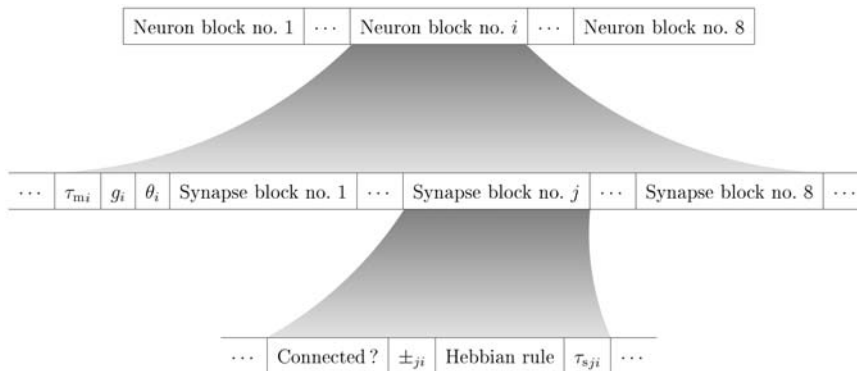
| Neuron block no. 1 | $\cdots$ | Neuron block no. $i$ | $\cdots$ | Neuron block no. 8 |
|---|---|---|---|---|

| $\cdots$ | $\tau_{\mathrm{m}i}$ | $g_i$ | $\theta_i$ | Synapse block no. 1 | $\cdots$ | Synapse block no. $j$ | $\cdots$ | Synapse block no. 8 | $\cdots$ |
|---|---|---|---|---|---|---|---|---|---|

| $\cdots$ | Connected ? | $\pm_{ji}$ | Hebbian rule | $\tau_{\mathrm{s}ji}$ | $\cdots$ |
|---|---|---|---|---|---|